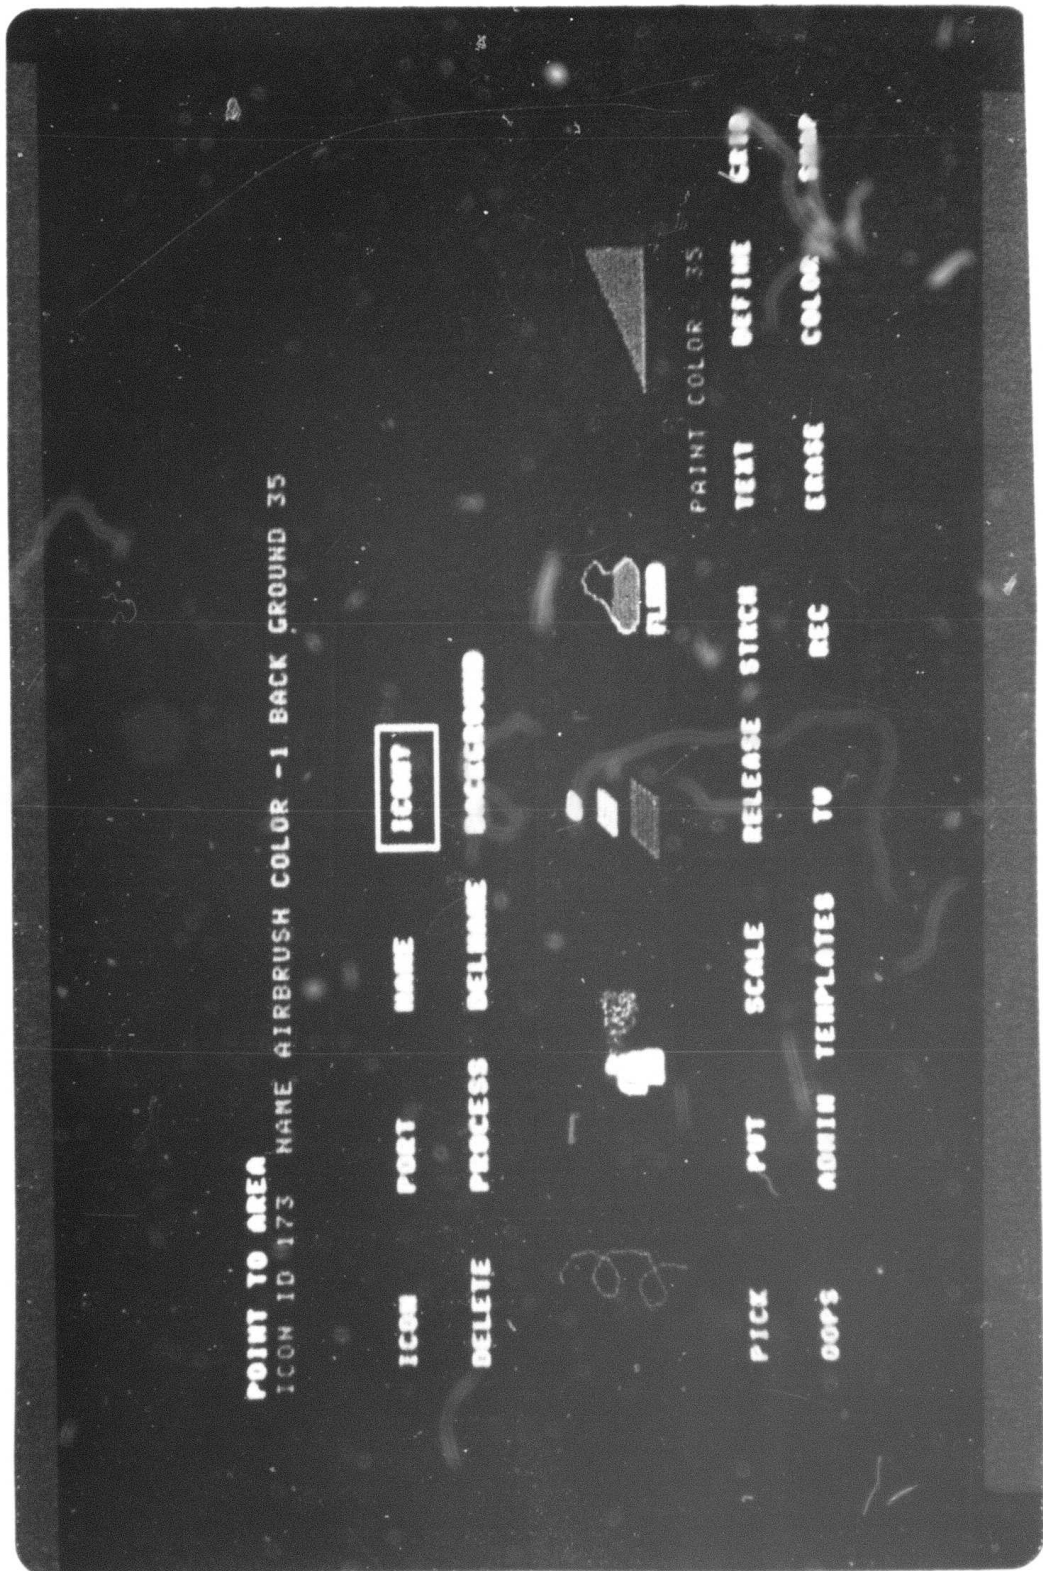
POINT TO AREA
ICON ID 173 NAME AIRBRUSH COLOR -1 BACK GROUND 35

ICON PORT NAME ICONT

DELETE PROCESS DELNME BACKGROUND

FLIP

PAINT COLOR 35

PICK PUT SCALE RELEASE STRCH TEXT DEFINE GRID

OOPS ADMIN TEMPLATES TO REC ERASE COLOR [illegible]